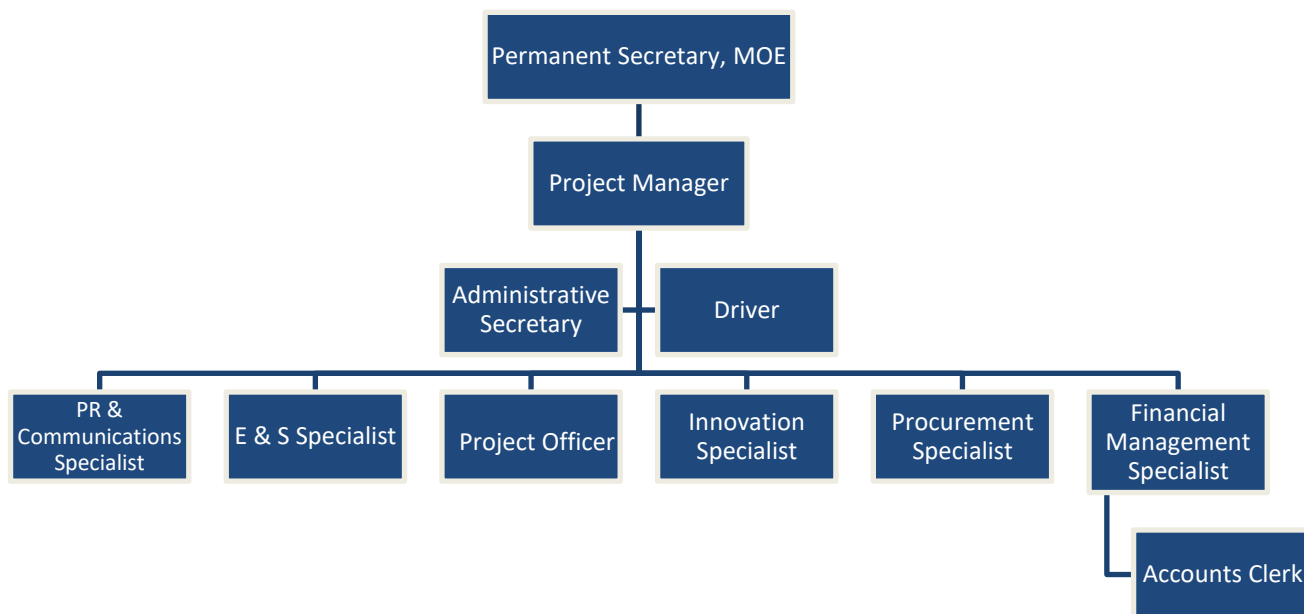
Permanent Secretary, MOE

Project Manager

Administrative Secretary

Driver

PR & Communications Specialist

E & S Specialist

Project Officer

Innovation Specialist

Procurement Specialist

Financial Management Specialist

Accounts Clerk